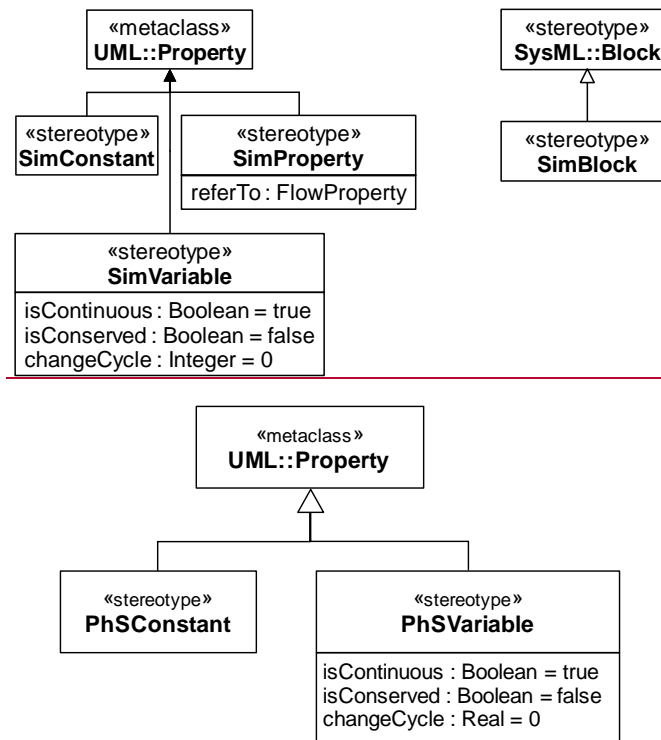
«metaclass»
UML::Property

«stereotype»
SysML::Block

«stereotype»
SimConstant

«stereotype»
SimProperty
referTo : FlowProperty

«stereotype»
SimBlock

«stereotype»
SimVariable
isContinuous : Boolean = true
isConserved : Boolean = false
changeCycle : Integer = 0

«metaclass»
UML::Property

«stereotype»
PhSConstant

«stereotype»
PhSVariable
isContinuous : Boolean = true
isConserved : Boolean = false
changeCycle : Real = 0